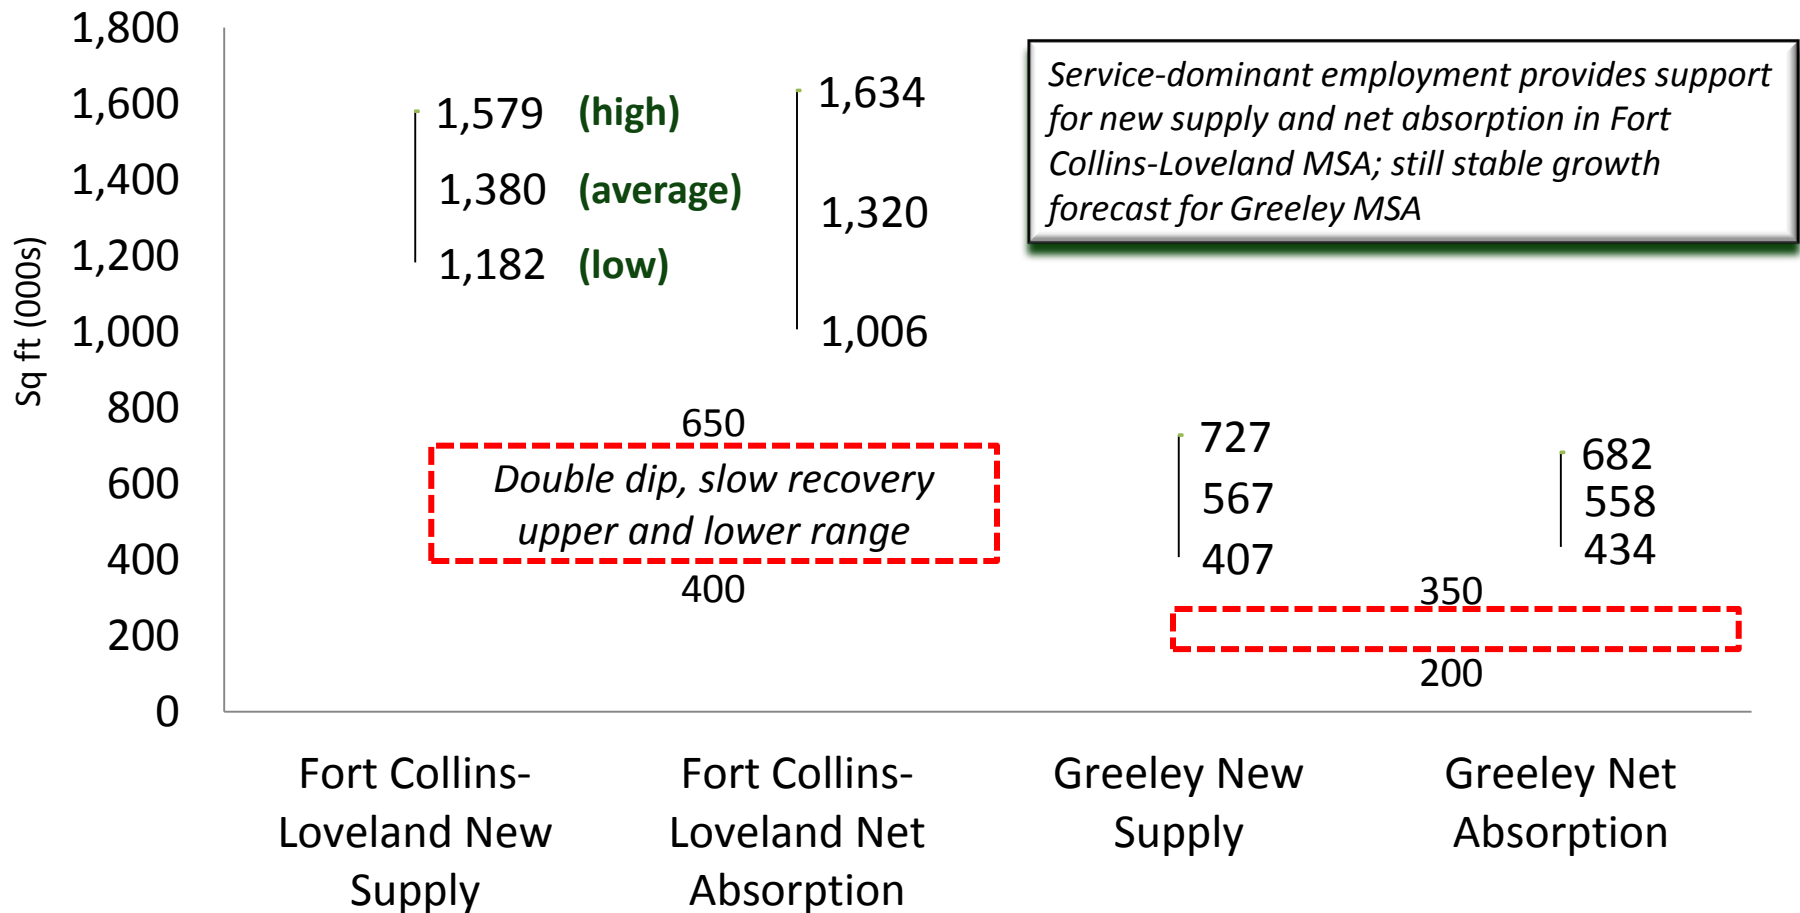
1,800
1,600
1,400
1,200
1,000
800
600
400
200
0

Sq ft (000s)

1,579 (high)
1,380 (average)
1,182 (low)

1,634
1,320
1,006

Service-dominant employment provides support for new supply and net absorption in Fort Collins-Loveland MSA; still stable growth forecast for Greeley MSA

650
Double dip, slow recovery upper and lower range
400

727
567
407

682
558
434

350
200

Fort Collins-Loveland New Supply

Fort Collins-Loveland Net Absorption

Greeley New Supply

Greeley Net Absorption